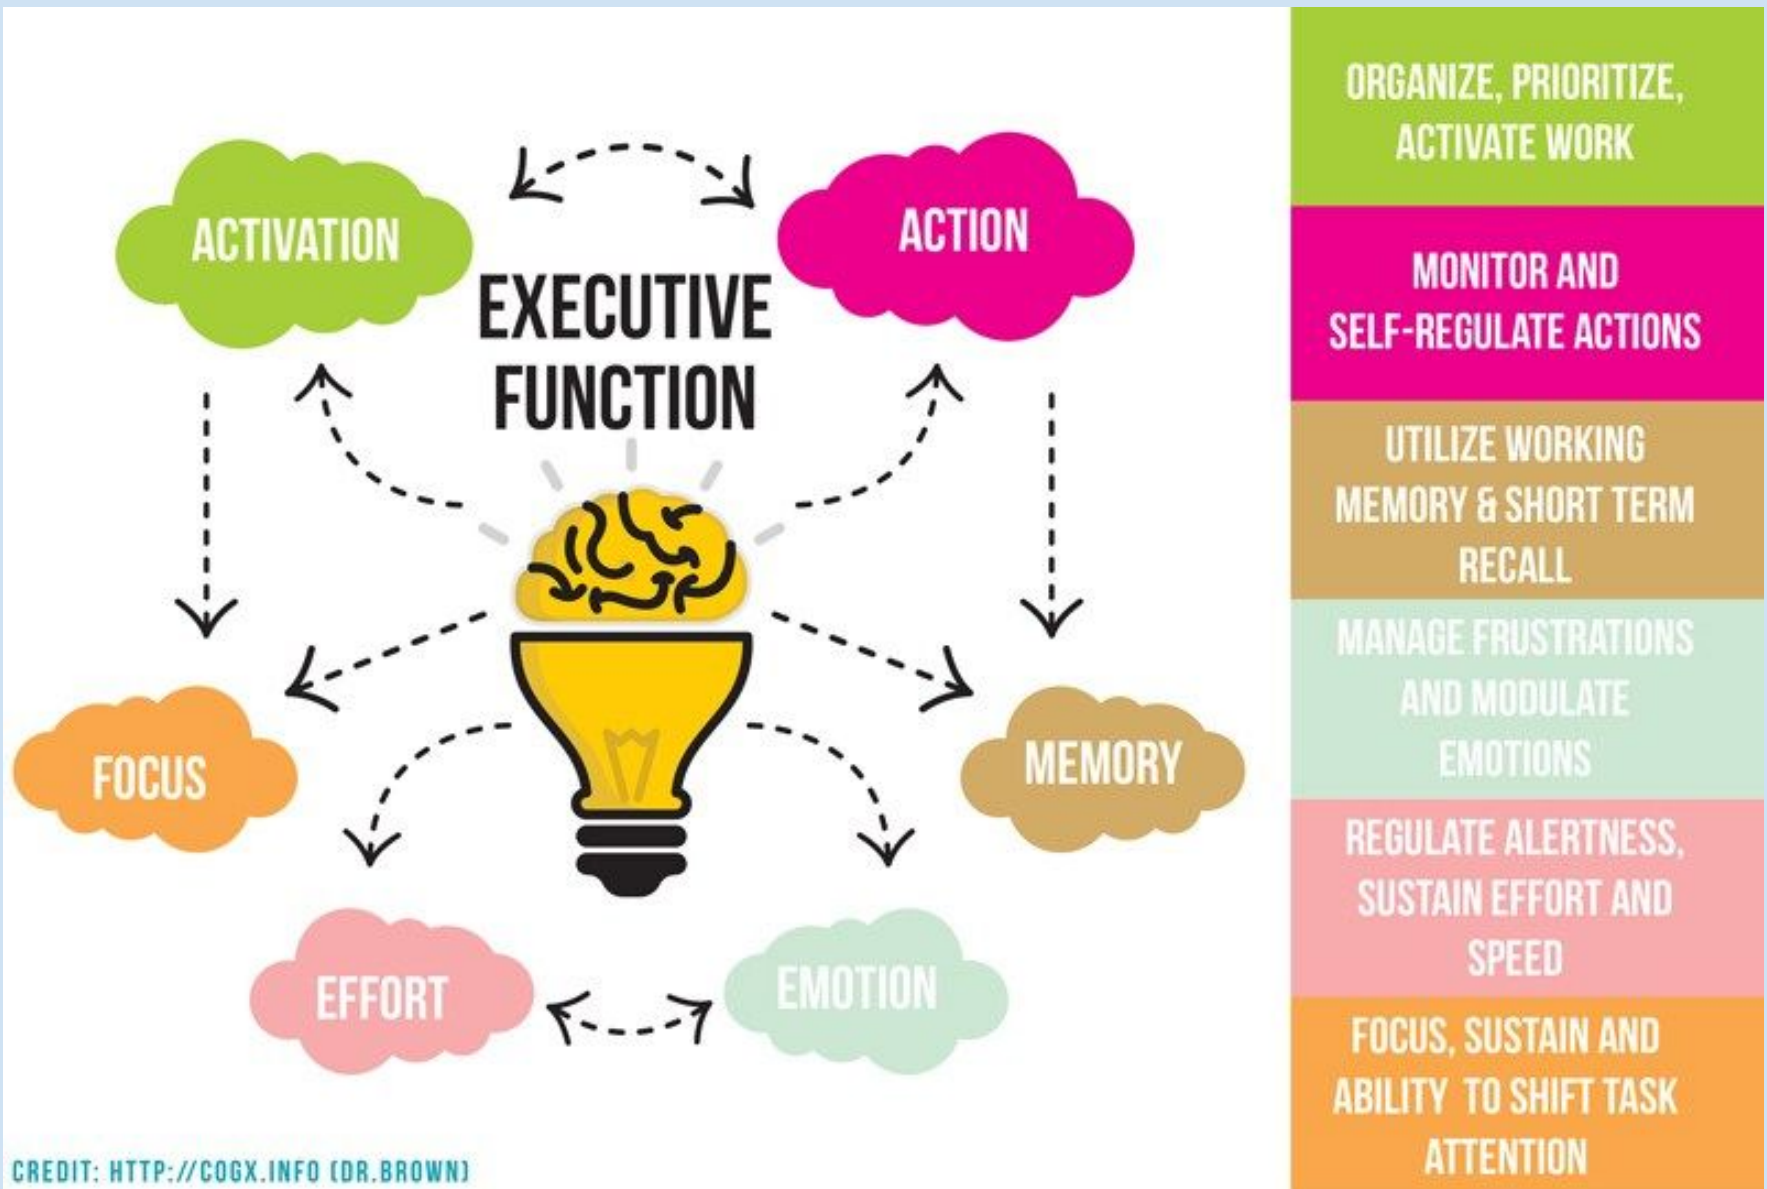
ACTIVATION

ACTION

EXECUTIVE FUNCTION

FOCUS

MEMORY

EFFORT

EMOTION

CREDIT: HTTP://COGX.INFO (DR.BROWN)

ORGANIZE, PRIORITIZE, ACTIVATE WORK

MONITOR AND SELF-REGULATE ACTIONS

UTILIZE WORKING MEMORY & SHORT TERM RECALL

MANAGE FRUSTRATIONS AND MODULATE EMOTIONS

REGULATE ALERTNESS, SUSTAIN EFFORT AND SPEED

FOCUS, SUSTAIN AND ABILITY TO SHIFT TASK ATTENTION